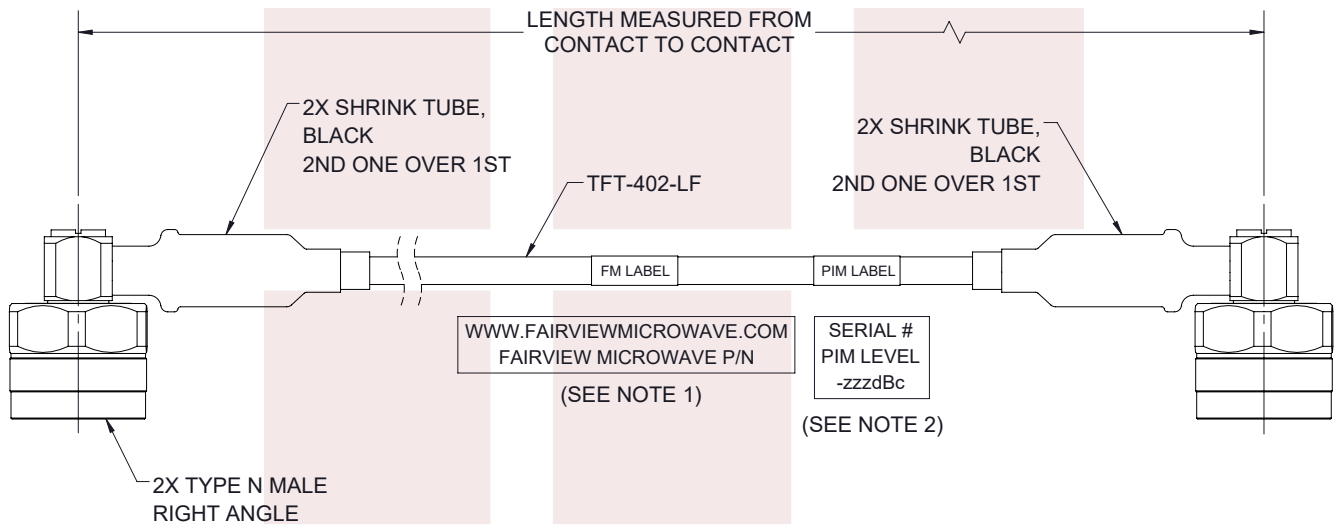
LENGTH MEASURED FROM CONTACT TO CONTACT

2X SHRINK TUBE, BLACK 2ND ONE OVER 1ST

2X SHRINK TUBE, BLACK 2ND ONE OVER 1ST

TFT-402-LF

FM LABEL

PIM LABEL

WWW.FAIRVIEWMICROWAVE.COM
FAIRVIEW MICROWAVE P/N

(SEE NOTE 1)

SERIAL #
PIM LEVEL
-zzzdBc

(SEE NOTE 2)

2X TYPE N MALE RIGHT ANGLE